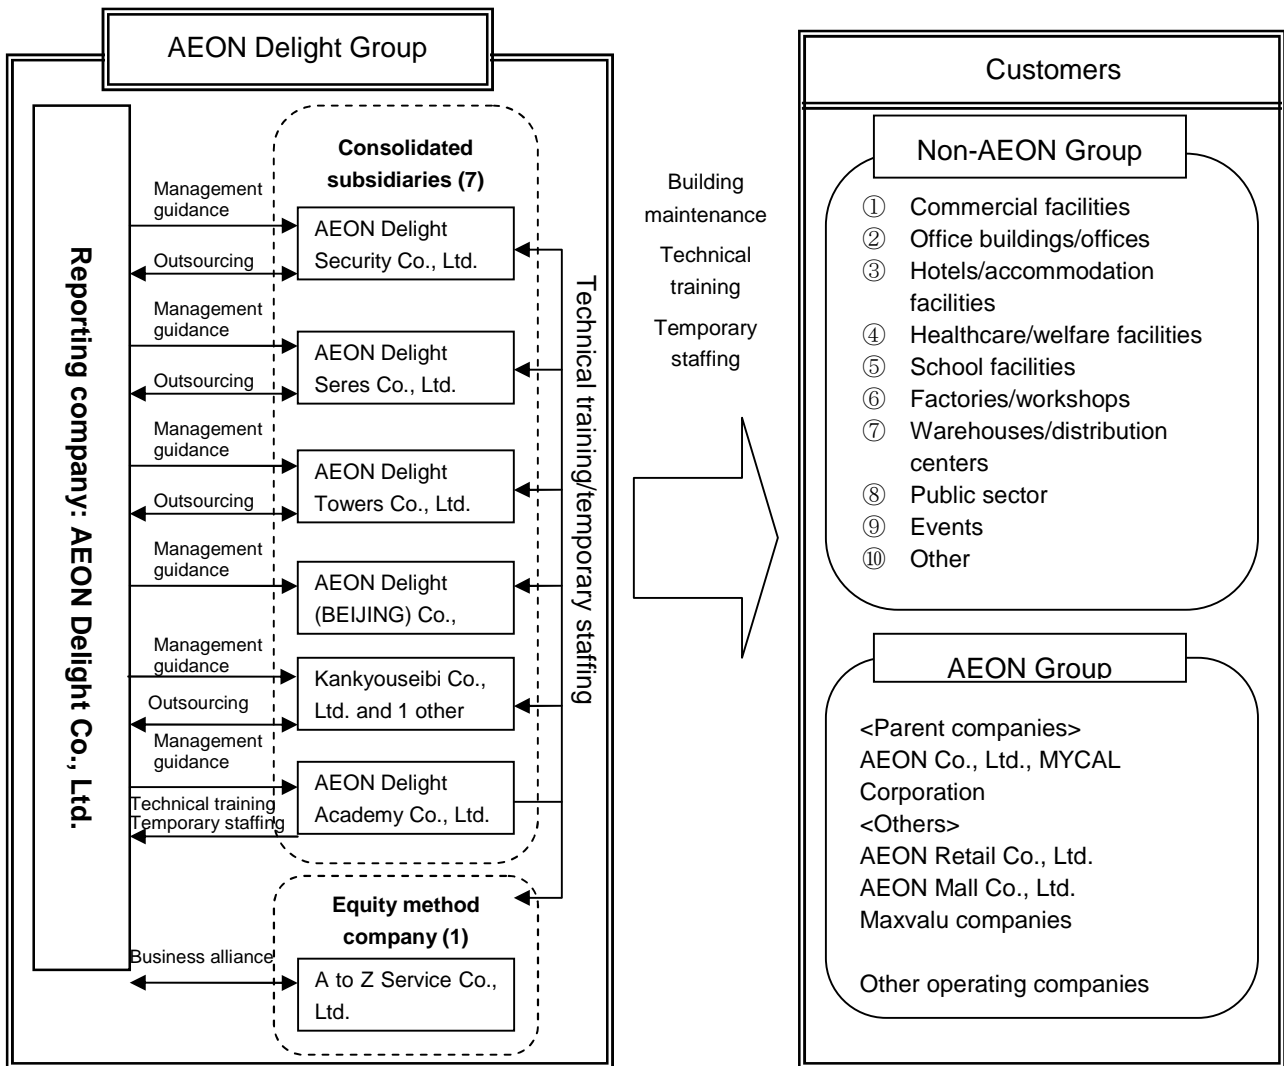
AEON Delight Group

Reporting company: AEON Delight Co., Ltd.

Consolidated subsidiaries (7)

Management guidance

Outsourcing

AEON Delight Security Co., Ltd.

Management guidance

Outsourcing

AEON Delight Seres Co., Ltd.

Management guidance

Outsourcing

AEON Delight Towers Co., Ltd.

Management guidance

AEON Delight (BEIJING) Co.,

Management guidance

Outsourcing

Kankyouseibi Co., Ltd. and 1 other

Management guidance

Technical training Temporary staffing

AEON Delight Academy Co., Ltd.

Equity method company (1)

Business alliance

A to Z Service Co., Ltd.

Technical training/temporary staffing

Building maintenance

Technical training

Temporary staffing

Customers

Non-AEON Group

① Commercial facilities
② Office buildings/offices
③ Hotels/accommodation facilities
④ Healthcare/welfare facilities
⑤ School facilities
⑥ Factories/workshops
⑦ Warehouses/distribution centers
⑧ Public sector
⑨ Events
⑩ Other

AEON Group

<Parent companies>
AEON Co., Ltd., MYCAL Corporation
<Others>
AEON Retail Co., Ltd.
AEON Mall Co., Ltd.
Maxvalu companies

Other operating companies